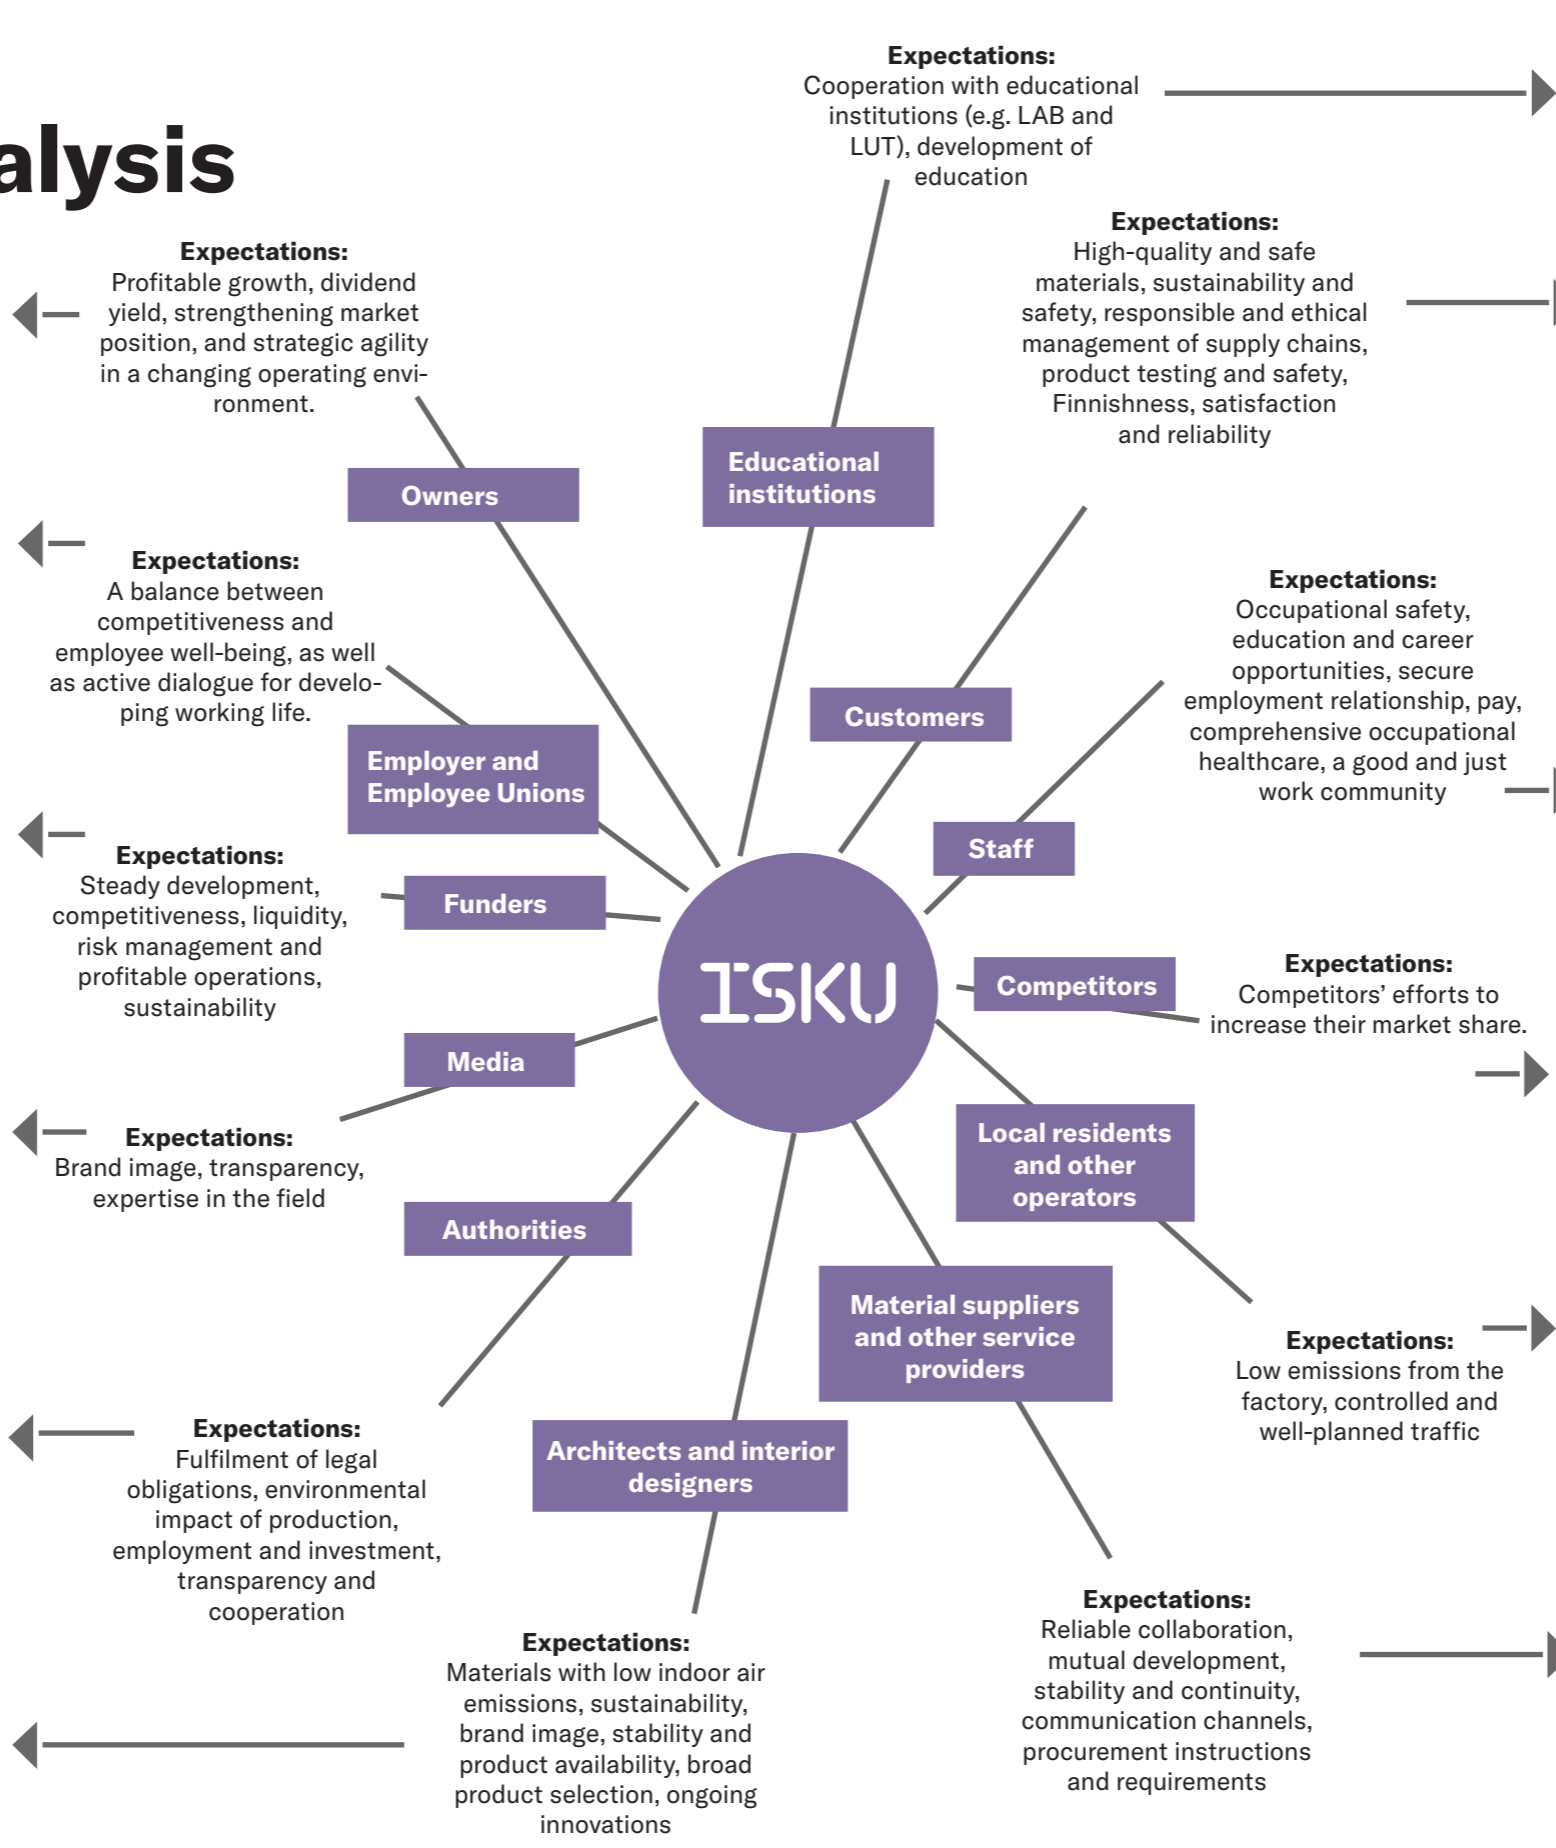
alysis

Expectations:
Cooperation with educational institutions (e.g. LAB and LUT), development of education

Expectations:
Profitable growth, dividend yield, strengthening market position, and strategic agility in a changing operating environment.

Expectations:
High-quality and safe materials, sustainability and safety, responsible and ethical management of supply chains, product testing and safety, Finnishness, satisfaction and reliability

Owners

Educational institutions

Expectations:
A balance between competitiveness and employee well-being, as well as active dialogue for developing working life.

Expectations:
Occupational safety, education and career opportunities, secure employment relationship, pay, comprehensive occupational healthcare, a good and just work community

Customers

Employer and Employee Unions

Staff

Expectations:
Steady development, competitiveness, liquidity, risk management and profitable operations, sustainability

Funders

ISKU

Competitors

Expectations:
Competitors' efforts to increase their market share.

Media

Expectations:
Brand image, transparency, expertise in the field

Local residents and other operators

Authorities

Material suppliers and other service providers

Expectations:
Low emissions from the factory, controlled and well-planned traffic

Expectations:
Fulfilment of legal obligations, environmental impact of production, employment and investment, transparency and cooperation

Architects and interior designers

Expectations:
Materials with low indoor air emissions, sustainability, brand image, stability and product availability, broad product selection, ongoing innovations

Expectations:
Reliable collaboration, mutual development, stability and continuity, communication channels, procurement instructions and requirements